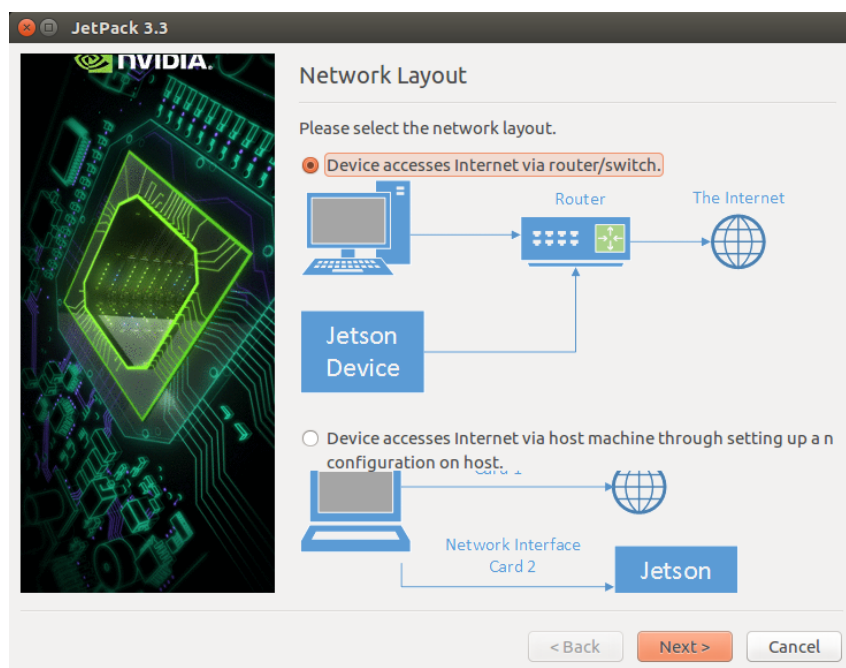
JetPack 3.3

NVIDIA.

Network Layout

Please select the network layout.

Device accesses Internet via router/switch.

Router

The Internet

Jetson Device

Device accesses Internet via host machine through setting up a n configuration on host.

Card 1

Network Interface Card 2

Jetson

< Back

Next >

Cancel